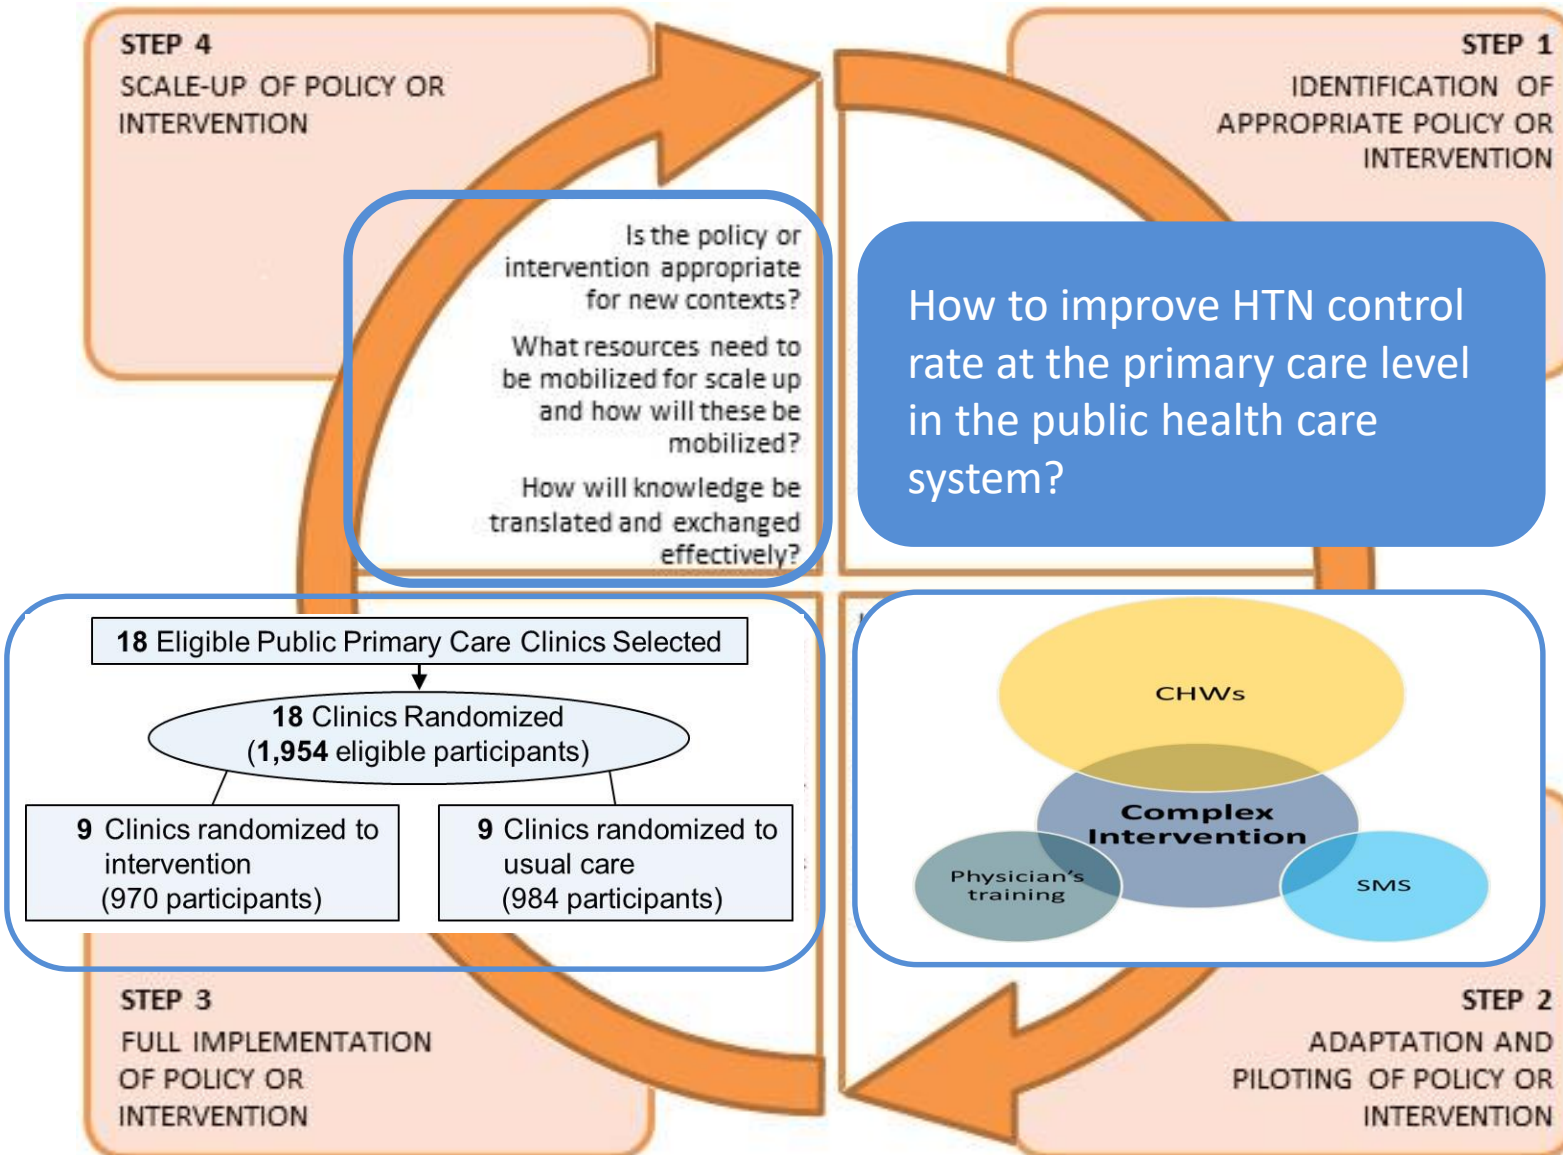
STEP 4
SCALE-UP OF POLICY OR INTERVENTION

STEP 1
IDENTIFICATION OF APPROPRIATE POLICY OR INTERVENTION

Is the policy or intervention appropriate for new contexts?

What resources need to be mobilized for scale up and how will these be mobilized?

How will knowledge be translated and exchanged effectively?

How to improve HTN control rate at the primary care level in the public health care system?

18 Eligible Public Primary Care Clinics Selected

18 Clinics Randomized
(1,954 eligible participants)

9 Clinics randomized to intervention
(970 participants)

9 Clinics randomized to usual care
(984 participants)

CHWs

Complex Intervention

Physician's training

SMS

STEP 3
FULL IMPLEMENTATION OF POLICY OR INTERVENTION

STEP 2
ADAPTATION AND PILOTING OF POLICY OR INTERVENTION